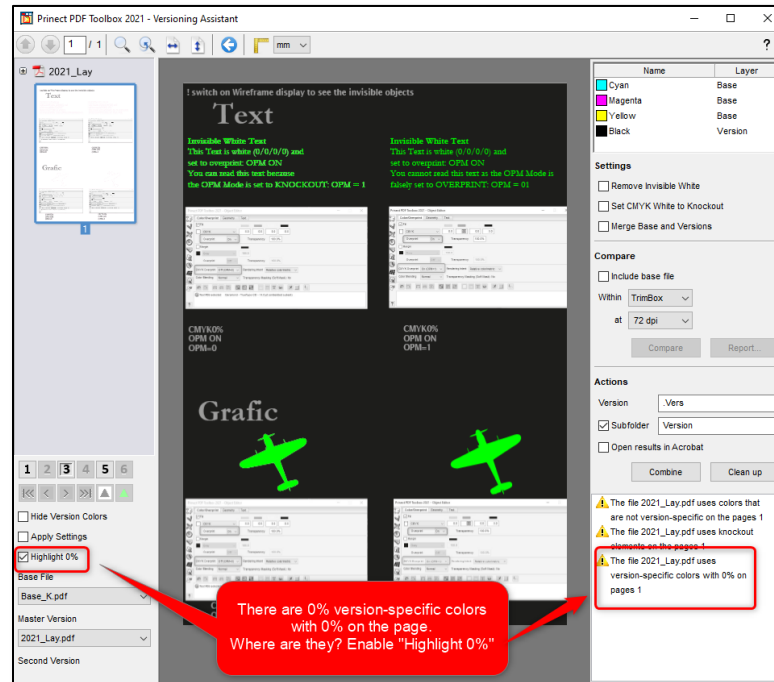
Prinect PDF Toolbox 2021 - Versioning Assistant

1 / 1

mm

?

2021_Lay

1

! switch on Wireframe display to see the invisible objects

Text

Invisible White Text
This Text is white (0/0/0/0) and set to overprint: OPM ON
You can read this text because the OPM Mode is set to KNOCKOUT: OPM = 1

Invisible White Text
This Text is white (0/0/0/0) and set to overprint: OPM ON
You cannot read this text as the OPM Mode is falsely set to OVERPRINT: OPM = 01

CMYK0%
OPM ON
OPM=0

CMYK0%
OPM ON
OPM=1

Grafic

| Name | Layer |
|---|---|
| Cyan | Base |
| Magenta | Base |
| Yellow | Base |
| Black | Version |

Settings

Remove Invisible White

Set CMYK White to Knockout

Merge Base and Versions

Compare

Include base file

Within TrimBox

at 72 dpi

Compare

Report...

Actions

Version .Vers

Subfolder Version

Open results in Acrobat

Combine

Clean up

The file 2021_Lay.pdf uses colors that are not version-specific on the pages 1

The file 2021_Lay.pdf uses knockout elements on the pages 1

The file 2021_Lay.pdf uses version-specific colors with 0% on pages 1

1 2 3 4 5 6

Hide Version Colors

Apply Settings

Highlight 0%

Base File

Base_K.pdf

Master Version

2021_Lay.pdf

Second Version

There are 0% version-specific colors with 0% on the page.
Where are they? Enable "Highlight 0%"